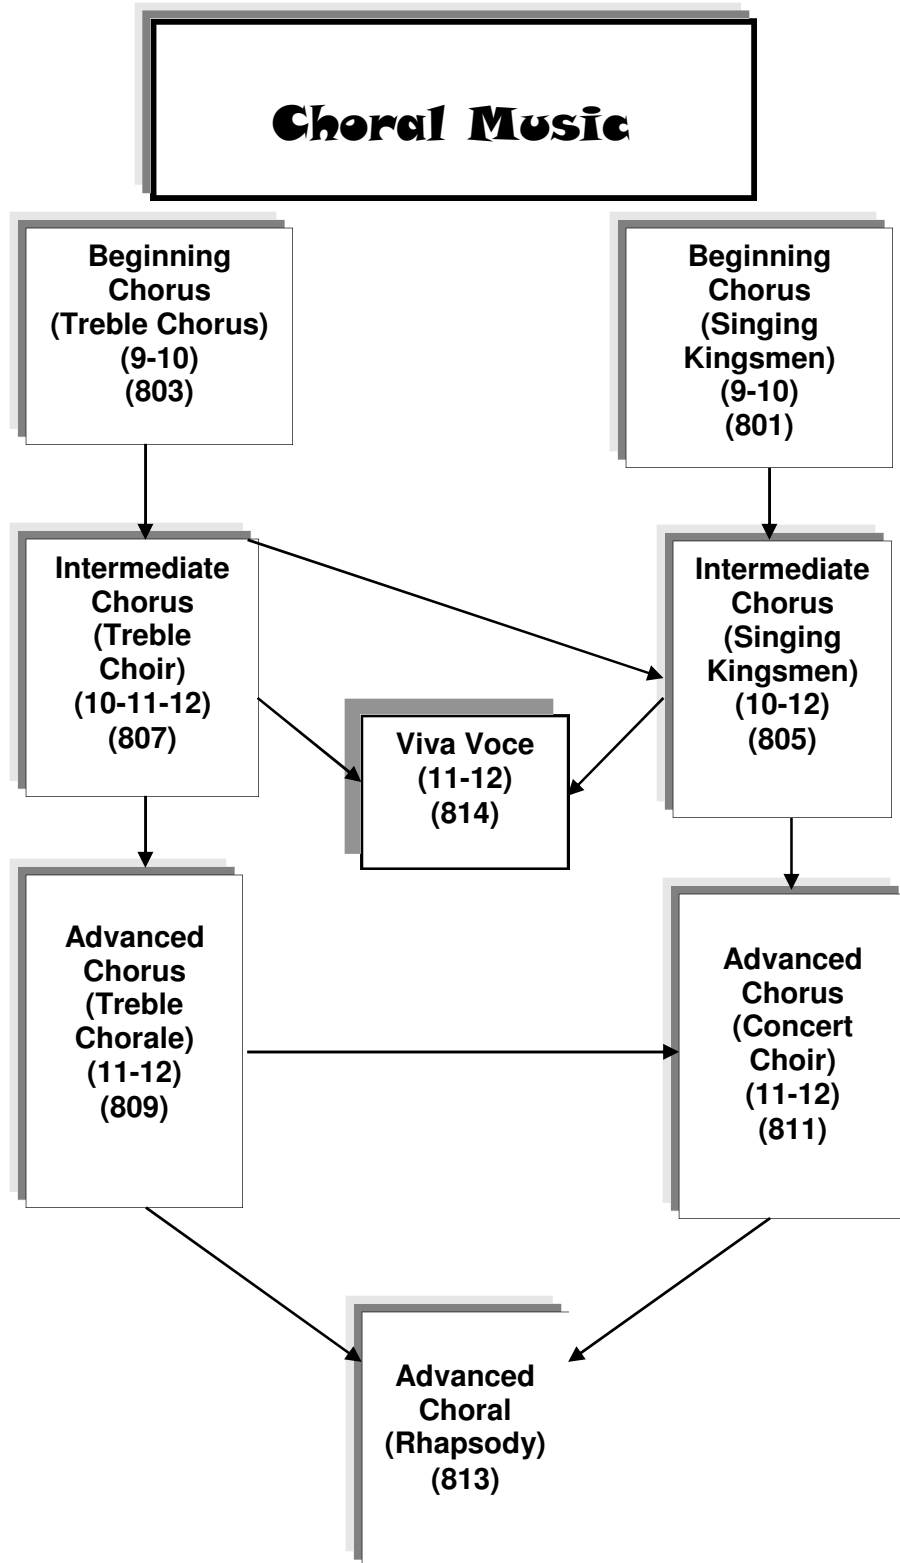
Choral Music

Beginning Chorus (Treble Chorus) (9-10) (803)

Beginning Chorus (Singing Kingsmen) (9-10) (801)

Intermediate Chorus (Treble Choir) (10-11-12) (807)

Viva Voce (11-12) (814)

Intermediate Chorus (Singing Kingsmen) (10-12) (805)

Advanced Chorus (Treble Chorale) (11-12) (809)

Advanced Chorus (Concert Choir) (11-12) (811)

Advanced Choral (Rhapsody) (813)